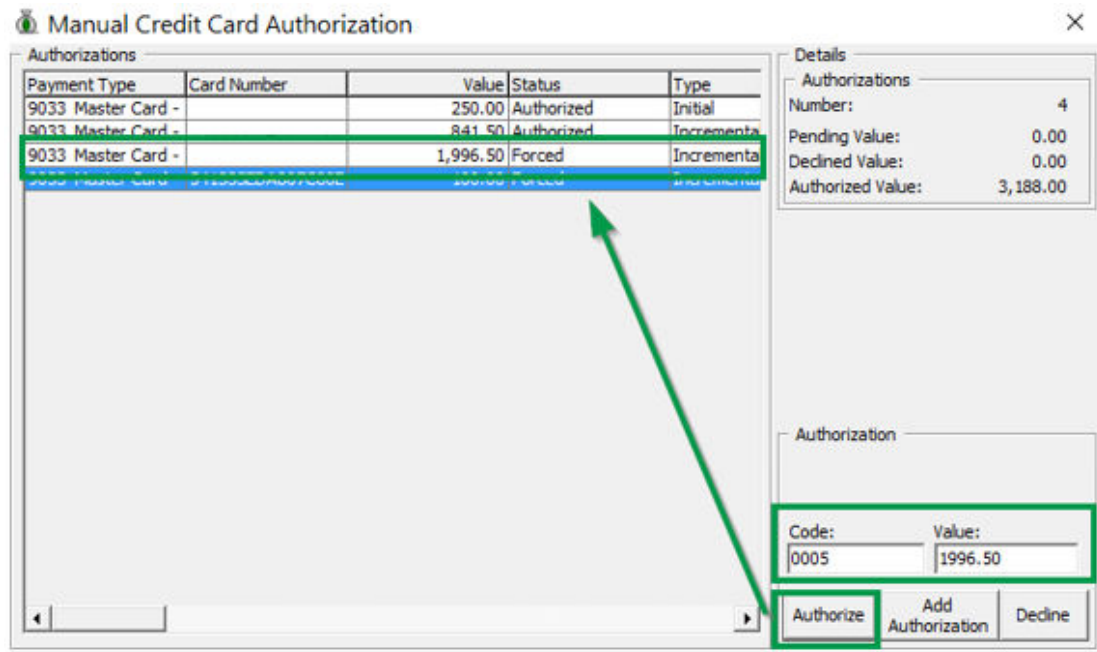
Manual Credit Card Authorization

×

Authorizations

| Payment Type | Card Number | Value | Status | Type |
|---|---|---|---|---|
| 9033 Master Card - | | 250.00 | Authorized | Initial |
| 9033 Master Card - | | 841.50 | Authorized | Incrementa |
| 9033 Master Card - | | 1,996.50 | Forced | Incrementa |
| 9033 Master Card - | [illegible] | 100.00 | Forced | Incrementa |

Details

Authorizations

Number: 4

Pending Value: 0.00

Declined Value: 0.00

Authorized Value: 3,188.00

Authorization

Code: 0005

Value: 1996.50

Authorize

Add Authorization

Decline